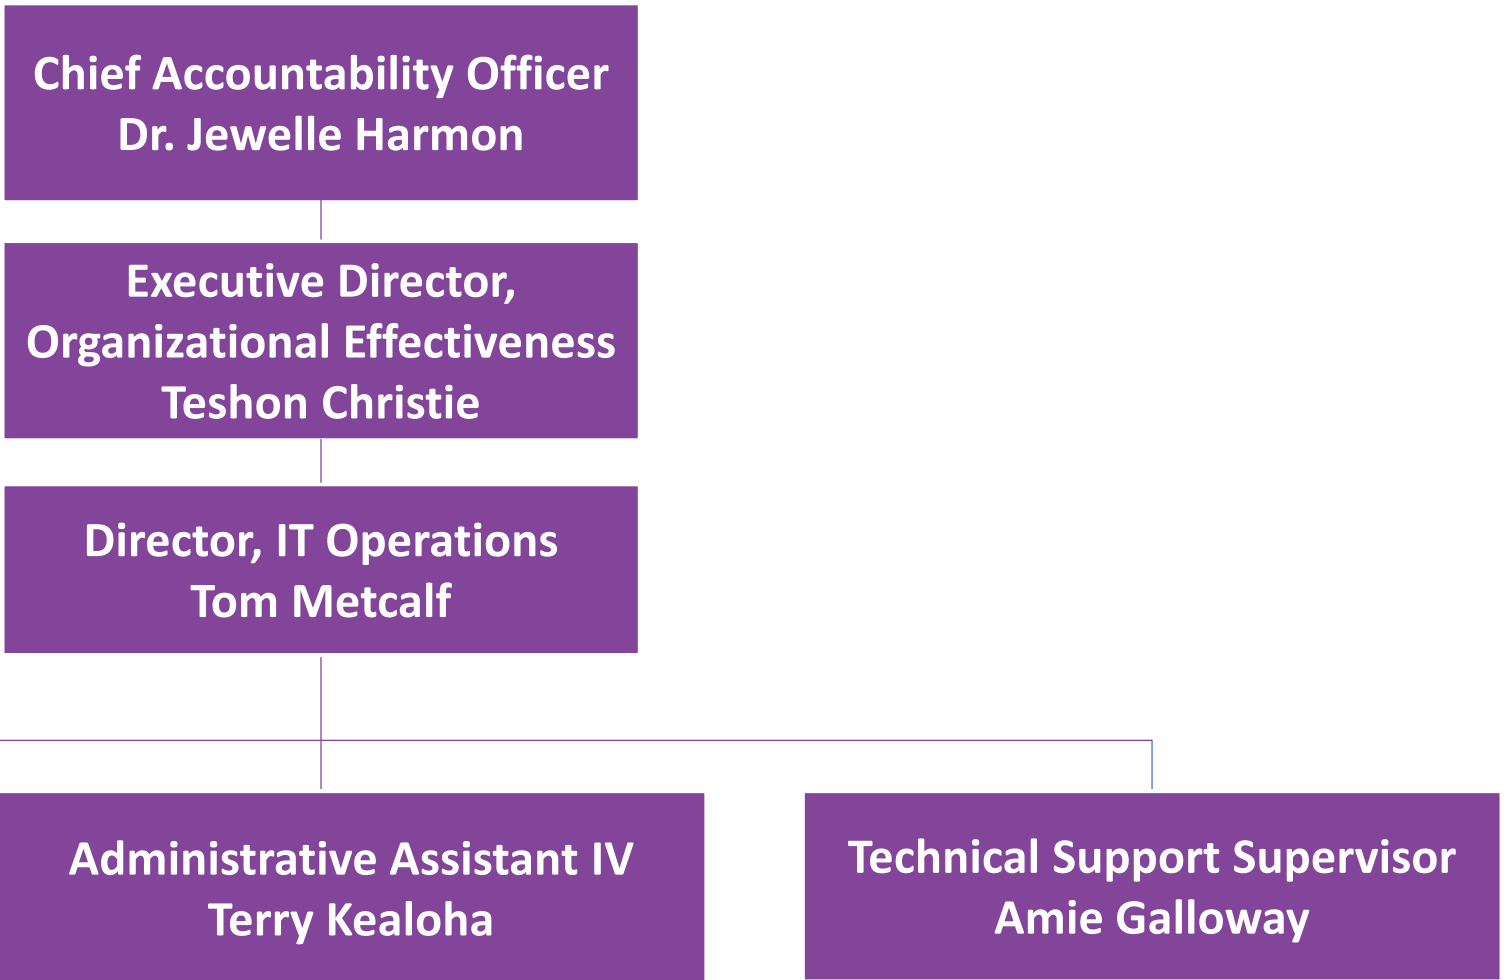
Chief Accountability Officer
Dr. Jewelle Harmon

Executive Director,
Organizational Effectiveness
Teshon Christie

Director, IT Operations
Tom Metcalf

Administrative Assistant IV
Terry Kealoha

Technical Support Supervisor
Amie Galloway